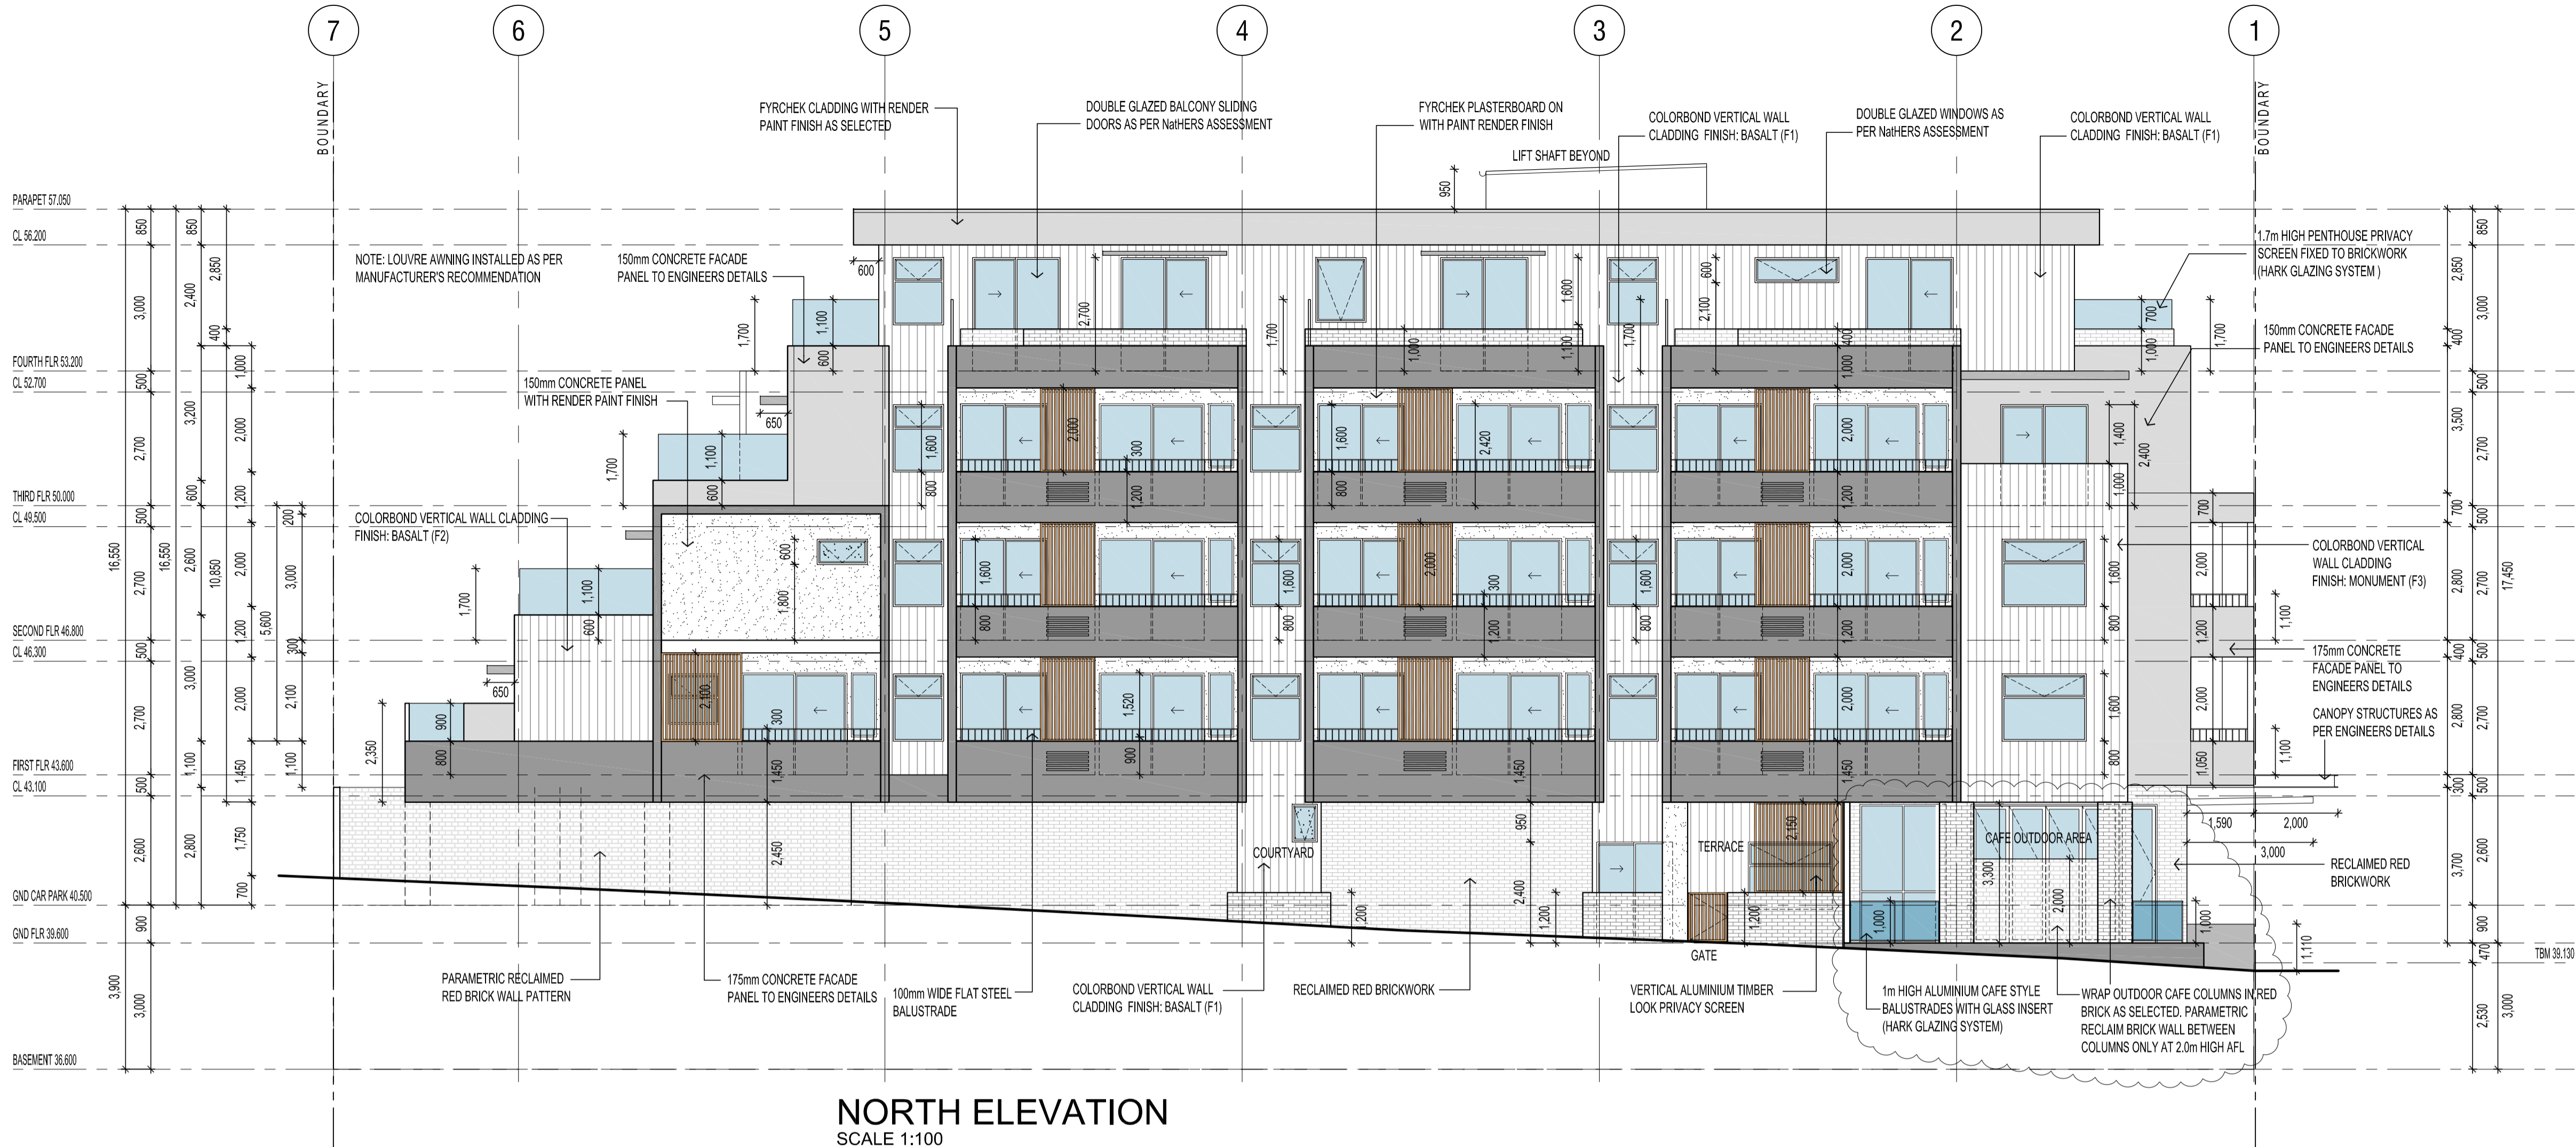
7 6 5 4 3 2 1

BOUNDARY

BOUNDARY

FYRCHEK CLADDING WITH RENDER PAINT FINISH AS SELECTED

DOUBLE GLAZED BALCONY SLIDING DOORS AS PER NatHERS ASSESSMENT

FYRCHEK PLASTERBOARD ON WITH PAINT RENDER FINISH

COLORBOND VERTICAL WALL CLADDING FINISH: BASALT (F1)

DOUBLE GLAZED WINDOWS AS PER NatHERS ASSESSMENT

COLORBOND VERTICAL WALL CLADDING FINISH: BASALT (F1)

LIFT SHAFT BEYOND

PARAPET 57.050
CL 56.200
FOURTH FLR 53.200
CL 52.700
THIRD FLR 50.000
CL 49.500
SECOND FLR 46.800
CL 46.300
FIRST FLR 43.600
CL 43.100
GND CAR PARK 40.500
GND FLR 39.600
BASEMENT 36.600

NOTE: LOUVRE AWNING INSTALLED AS PER MANUFACTURER'S RECOMMENDATION

150mm CONCRETE FACADE PANEL TO ENGINEERS DETAILS

150mm CONCRETE PANEL WITH RENDER PAINT FINISH

COLORBOND VERTICAL WALL CLADDING FINISH: BASALT (F2)

1.7m HIGH PENTHOUSE PRIVACY SCREEN FIXED TO BRICKWORK (HARK GLAZING SYSTEM )

150mm CONCRETE FACADE PANEL TO ENGINEERS DETAILS

COLORBOND VERTICAL WALL CLADDING FINISH: MONUMENT (F3)

175mm CONCRETE FACADE PANEL TO ENGINEERS DETAILS

CANOPY STRUCTURES AS PER ENGINEERS DETAILS

RECLAIMED RED BRICKWORK

TBM 39.130

COURTYARD

TERRACE

CAFE OUTDOOR AREA

GATE

PARAMETRIC RECLAIMED RED BRICK WALL PATTERN

175mm CONCRETE FACADE PANEL TO ENGINEERS DETAILS

100mm WIDE FLAT STEEL BALUSTRADE

COLORBOND VERTICAL WALL CLADDING FINISH: BASALT (F1)

RECLAIMED RED BRICKWORK

VERTICAL ALUMINIUM TIMBER LOOK PRIVACY SCREEN

1m HIGH ALUMINIUM CAFE STYLE BALUSTRADES WITH GLASS INSERT (HARK GLAZING SYSTEM)

WRAP OUTDOOR CAFE COLUMNS IN RED BRICK AS SELECTED. PARAMETRIC RECLAIM BRICK WALL BETWEEN COLUMNS ONLY AT 2.0m HIGH AFL

850 3,000 500 2,700 500 2,700 500 2,700 500 2,600 900 3,000 3,900 16,550 850 2,400 400 3,200 600 2,600 3,000 1,100 2,800 16,550 2,850 1,000 2,000 1,200 2,000 1,200 2,000 1,450 1,750 700 10,850 5,600 200 3,000 300 2,100 1,100 950 600 1,700 1,100 600 650 1,700 1,100 600 1,800 600 1,700 1,100 600 650 900 800 2,350 2,100 300 1,450 2,450 2,700 1,600 800 1,600 800 2,000 300 1,200 800 1,520 900 1,700 1,600 800 950 200 1,000 1,600 2,420 800 1,600 300 1,200 1,450 2,400 1,200 1,100 600 1,600 1,700 2,100 600 1,600 800 1,000 2,000 1,200 2,000 1,200 2,000 1,450 2,150 1,200 400 1,000 3,300 1,000 2,000 1,400 1,000 1,600 800 1,600 800 2,400 1,700 700 1,000 700 2,000 1,100 1,200 2,000 1,100 1,050 1,590 2,000 3,000 1,000 1,110 850 2,850 400 3,500 700 2,800 400 2,800 300 3,700 900 470 2,530 3,000 500 2,700 500 2,700 500 2,700 500 2,600 900 3,000 17,450

NORTH ELEVATION
SCALE 1:100